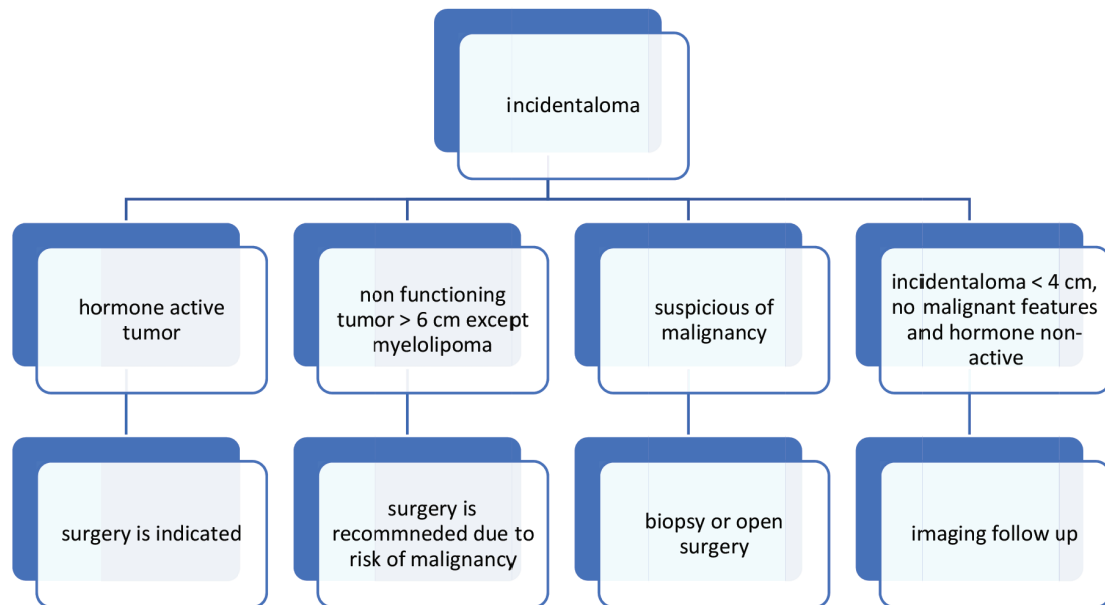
incidentaloma

hormone active tumor

surgery is indicated

non functioning tumor > 6 cm except myelolipoma

surgery is recommneded due to risk of malignancy

suspicious of malignancy

biopsy or open surgery

incidentaloma < 4 cm, no malignant features and hormone non-active

imaging follow up